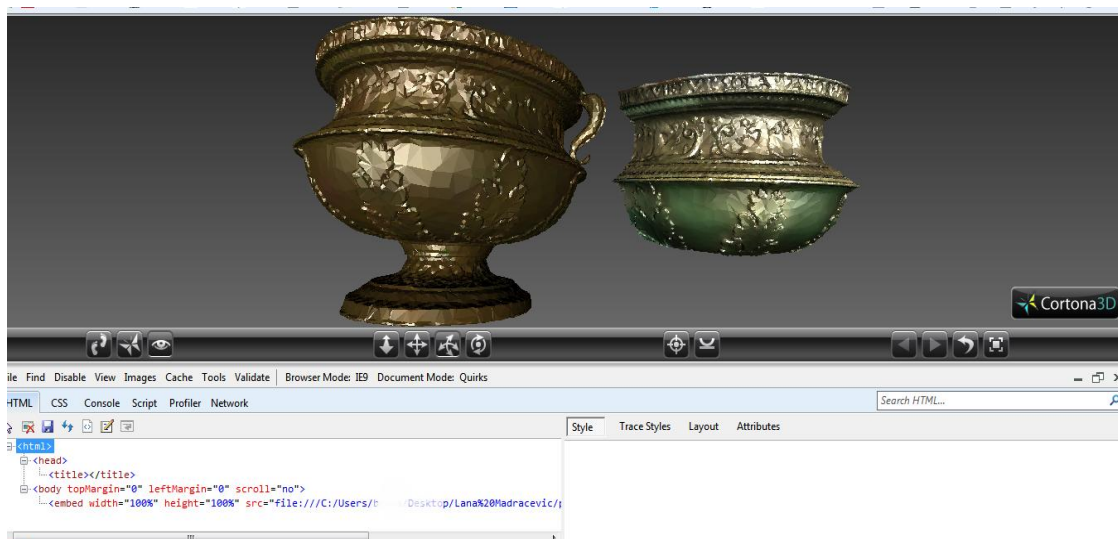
Cortona3D

ile Find Disable View Images Cache Tools Validate | Browser Mode: IE9 Document Mode: Quirks

HTML CSS Console Script Profiler Network

Search HTML...

<html>
<head>
<title></title>
<body topMargin="0" leftMargin="0" scroll="no">
<embed width="100%" height="100%" src="file:///C:/Users/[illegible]/Desktop/Lana%20Madracevic/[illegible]

Style Trace Styles Layout Attributes